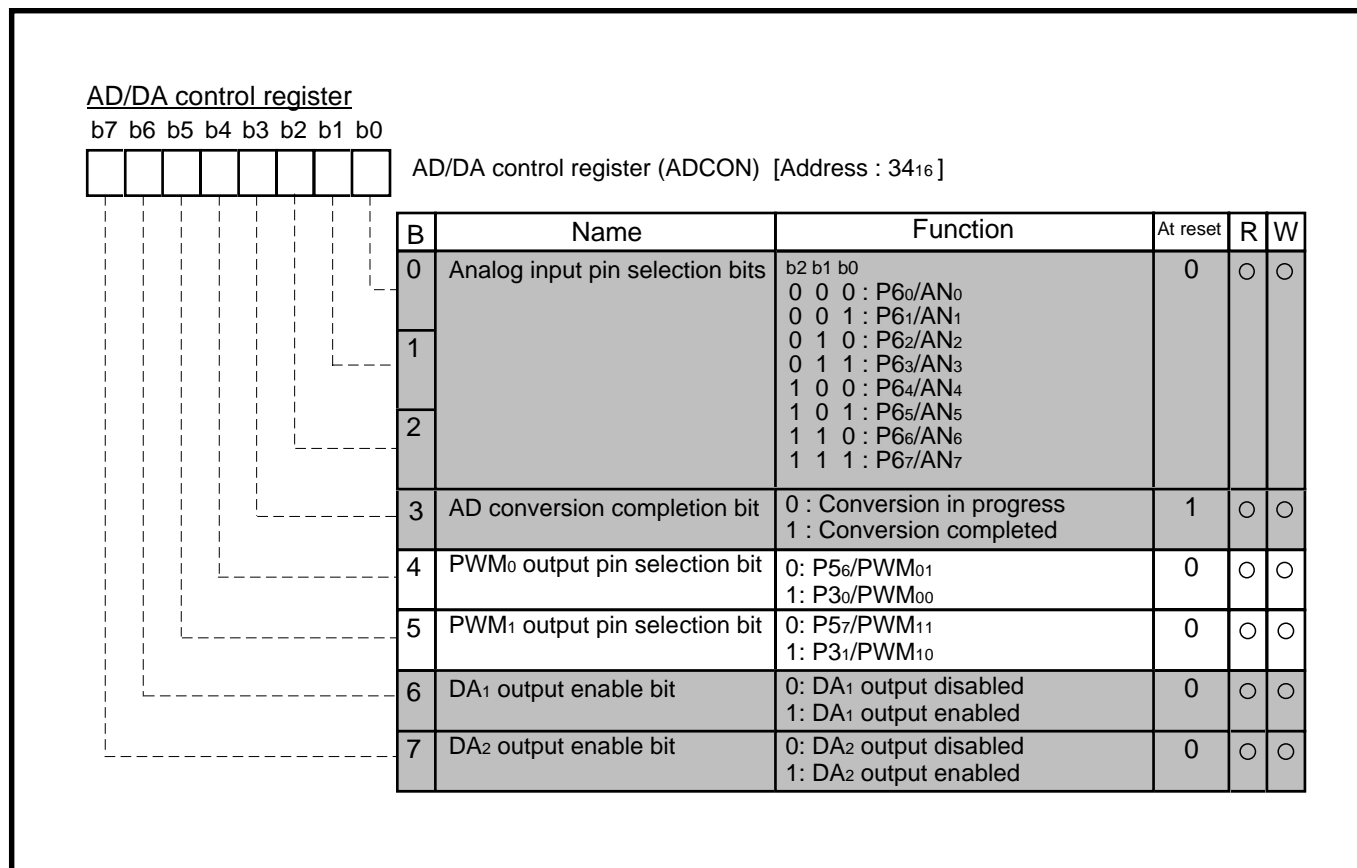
AD/DA control register

b7 b6 b5 b4 b3 b2 b1 b0

AD/DA control register (ADCON) [Address : $34_{16}$ ]

| B | Name | Function | At reset | R | W |
|---|---|---|---|---|---|
| 0<br>1<br>2 | Analog input pin selection bits | b2 b1 b0<br>0 0 0 : $P6_0/AN_0$<br>0 0 1 : $P6_1/AN_1$<br>0 1 0 : $P6_2/AN_2$<br>0 1 1 : $P6_3/AN_3$<br>1 0 0 : $P6_4/AN_4$<br>1 0 1 : $P6_5/AN_5$<br>1 1 0 : $P6_6/AN_6$<br>1 1 1 : $P6_7/AN_7$ | 0 | ○ | ○ |
| 3 | AD conversion completion bit | 0 : Conversion in progress<br>1 : Conversion completed | 1 | ○ | ○ |
| 4 | $PWM_0$ output pin selection bit | 0: $P5_6/PWM_{01}$<br>1: $P3_0/PWM_{00}$ | 0 | ○ | ○ |
| 5 | $PWM_1$ output pin selection bit | 0: $P5_7/PWM_{11}$<br>1: $P3_1/PWM_{10}$ | 0 | ○ | ○ |
| 6 | $DA_1$ output enable bit | 0: $DA_1$ output disabled<br>1: $DA_1$ output enabled | 0 | ○ | ○ |
| 7 | $DA_2$ output enable bit | 0: $DA_2$ output disabled<br>1: $DA_2$ output enabled | 0 | ○ | ○ |